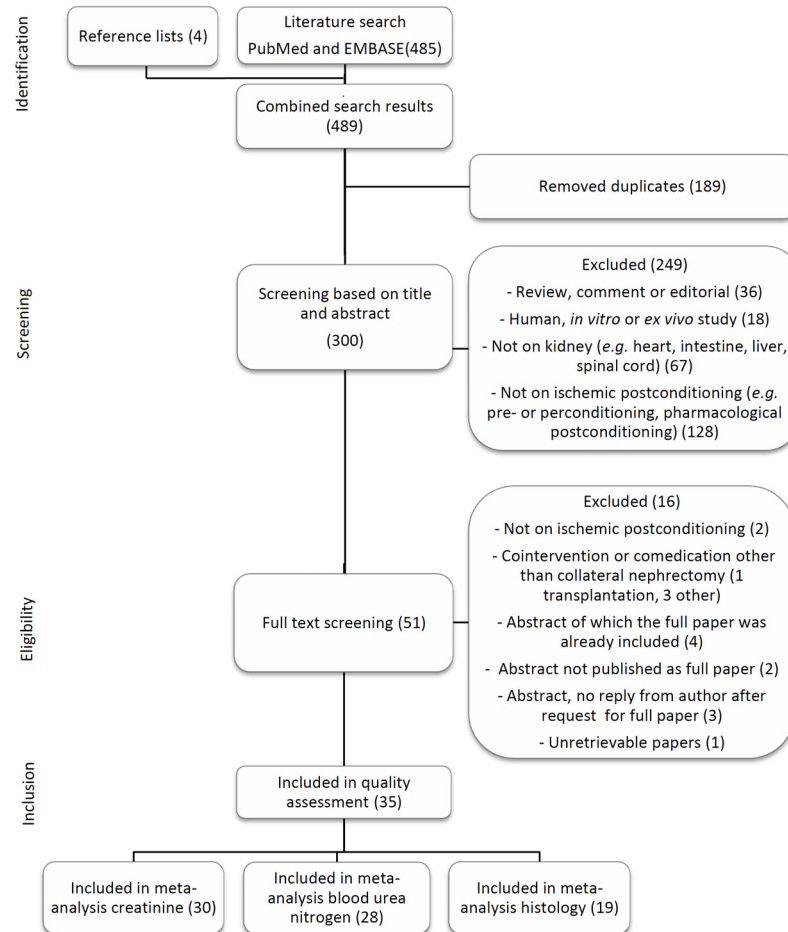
Identification

Reference lists (4)

Literature search
PubMed and EMBASE(485)

Combined search results
(489)

Removed duplicates (189)

Screening

Screening based on title and abstract
(300)

Excluded (249)
- Review, comment or editorial (36)
- Human, *in vitro* or *ex vivo* study (18)
- Not on kidney (*e.g.* heart, intestine, liver, spinal cord) (67)
- Not on ischemic postconditioning (*e.g.* pre- or perconditioning, pharmacological postconditioning) (128)

Eligibility

Full text screening (51)

Excluded (16)
- Not on ischemic postconditioning (2)
- Cointervention or comedication other than collateral nephrectomy (1 transplantation, 3 other)
- Abstract of which the full paper was already included (4)
- Abstract not published as full paper (2)
- Abstract, no reply from author after request for full paper (3)
- Unretrievable papers (1)

Inclusion

Included in quality assessment (35)

Included in meta-analysis creatinine (30)

Included in meta-analysis blood urea nitrogen (28)

Included in meta-analysis histology (19)